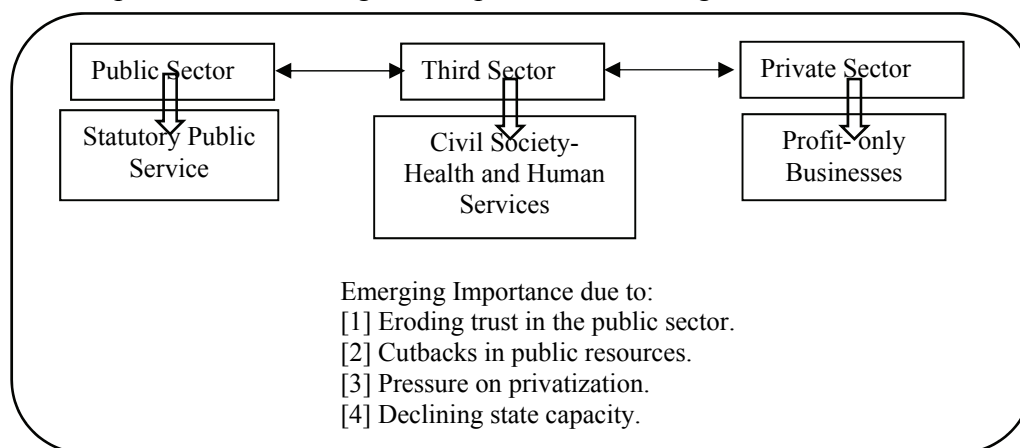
Public Sector

Third Sector

Private Sector

Statutory Public Service

Civil Society-Health and Human Services

Profit-only Businesses

Emerging Importance due to:
[1] Eroding trust in the public sector.
[2] Cutbacks in public resources.
[3] Pressure on privatization.
[4] Declining state capacity.